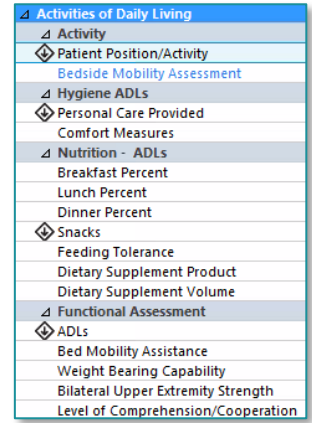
◢ Activities of Daily Living
◢ Activity
Patient Position/Activity
Bedside Mobility Assessment
◢ Hygiene ADLs
Personal Care Provided
Comfort Measures
◢ Nutrition - ADLs
Breakfast Percent
Lunch Percent
Dinner Percent
Snacks
Feeding Tolerance
Dietary Supplement Product
Dietary Supplement Volume
◢ Functional Assessment
ADLs
Bed Mobility Assistance
Weight Bearing Capability
Bilateral Upper Extremity Strength
Level of Comprehension/Cooperation